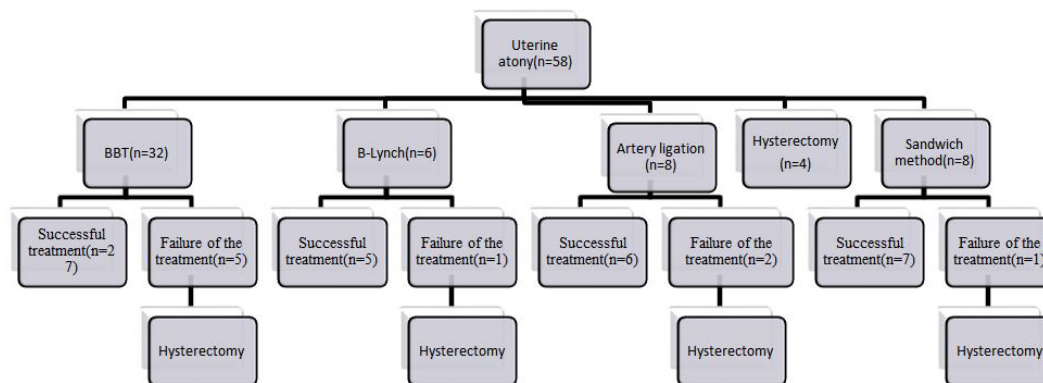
Uterine atony(n=58)

BBT(n=32)

B-Lynch(n=6)

Artery ligation (n=8)

Hysterectomy (n=4)

Sandwich method(n=8)

Successful treatment(n=27)

Failure of the treatment(n=5)

Successful treatment(n=5)

Failure of the treatment(n=1)

Successful treatment(n=6)

Failure of the treatment(n=2)

Successful treatment(n=7)

Failure of the treatment(n=1)

Hysterectomy

Hysterectomy

Hysterectomy

Hysterectomy